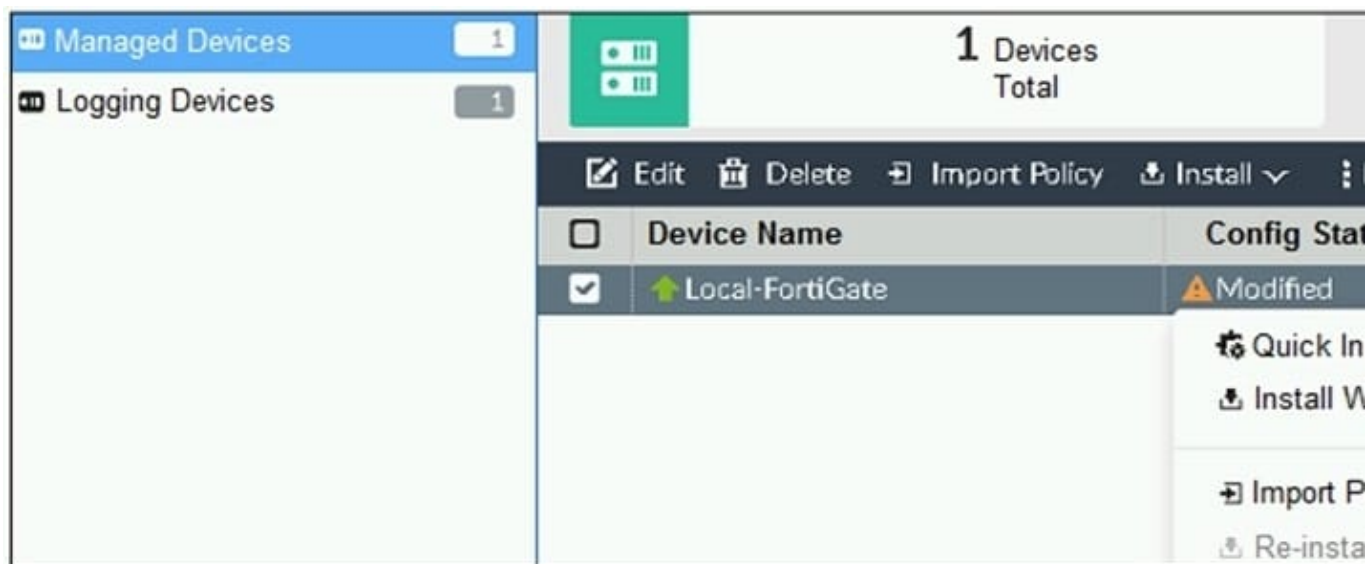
Managed Devices 1
Logging Devices 1

1 Devices Total

Edit Delete Import Policy Install

| | Device Name | Config Stat |
|---|---|---|
| ☑ | Local-FortiGate | Modified |

Quick In
Install W
Import P
Re-insta